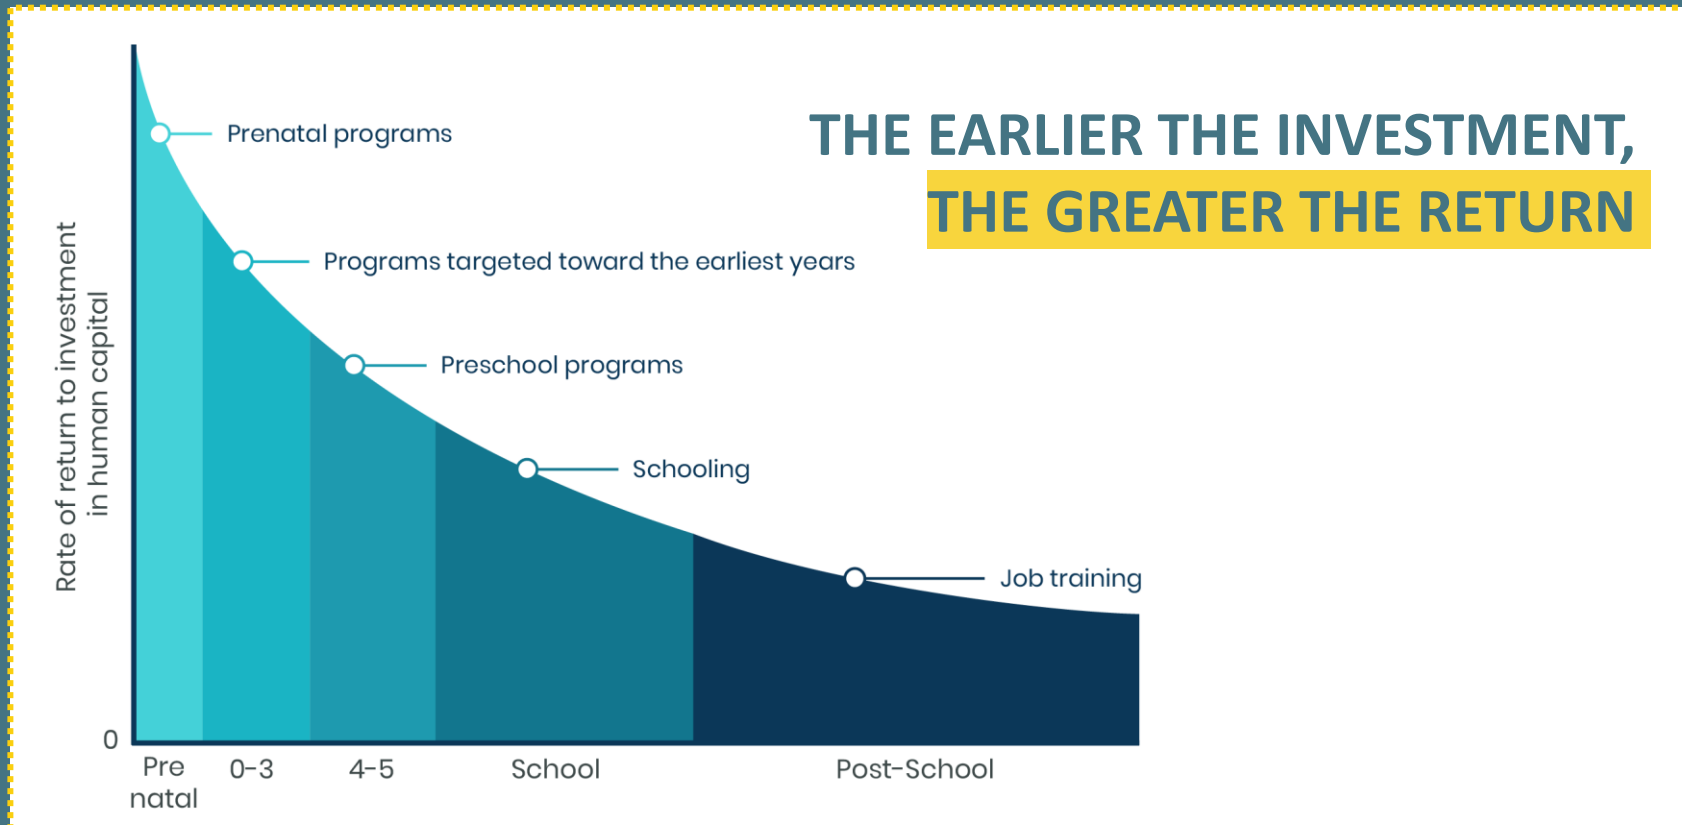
THE EARLIER THE INVESTMENT,
THE GREATER THE RETURN

Rate of return to investment in human capital

Prenatal programs

Programs targeted toward the earliest years

Preschool programs

Schooling

Job training

0

Pre natal

0-3

4-5

School

Post-School